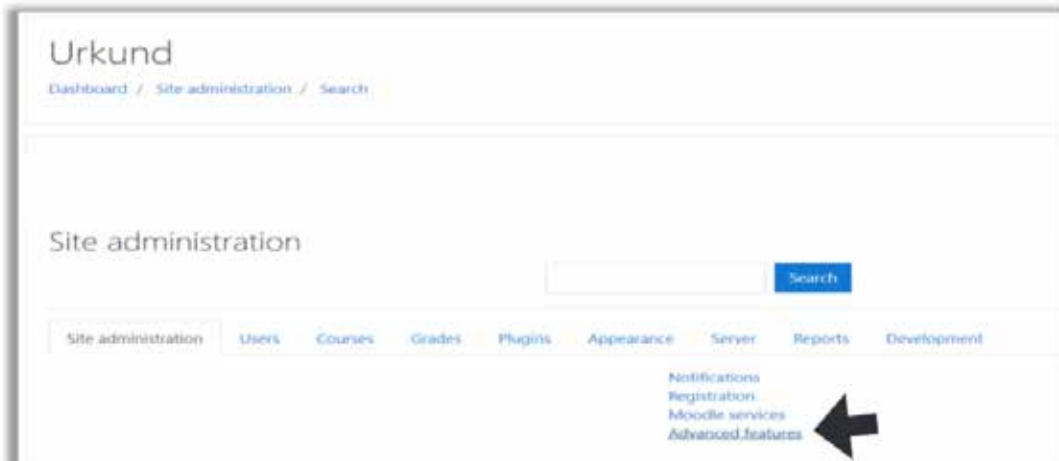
Urkund

Dashboard / Site administration / Search

Site administration

Search

Site administration

Users

Courses

Grades

Plugins

Appearance

Server

Reports

Development

Notifications

Registration

Moodle services

Advanced features